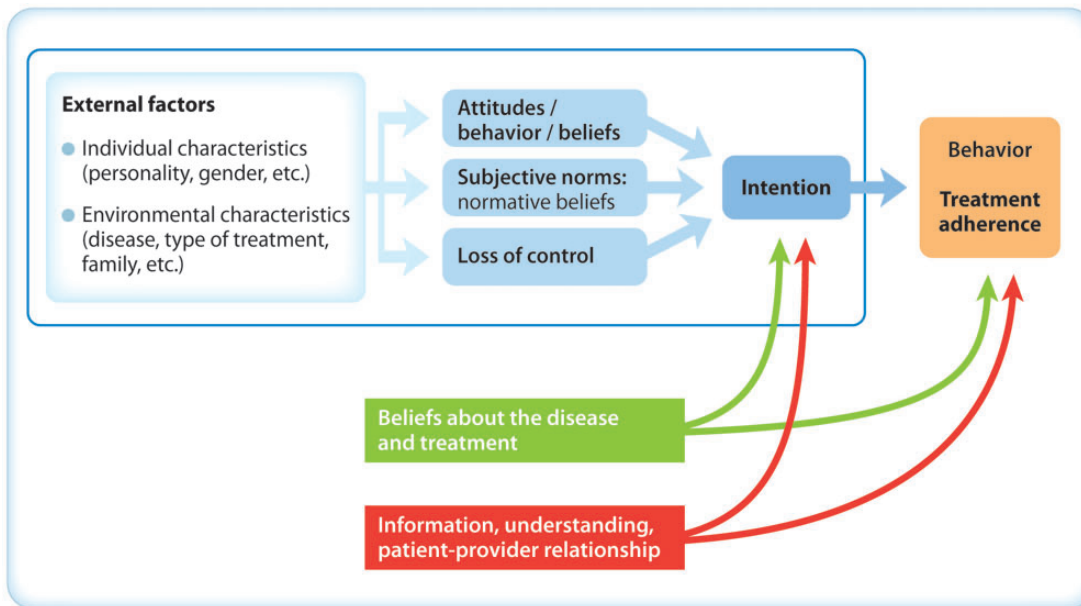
External factors

Individual characteristics (personality, gender, etc.)

Environmental characteristics (disease, type of treatment, family, etc.)

Attitudes / behavior / beliefs

Subjective norms: normative beliefs

Loss of control

Intention

Behavior

Treatment adherence

Beliefs about the disease and treatment

Information, understanding, patient-provider relationship